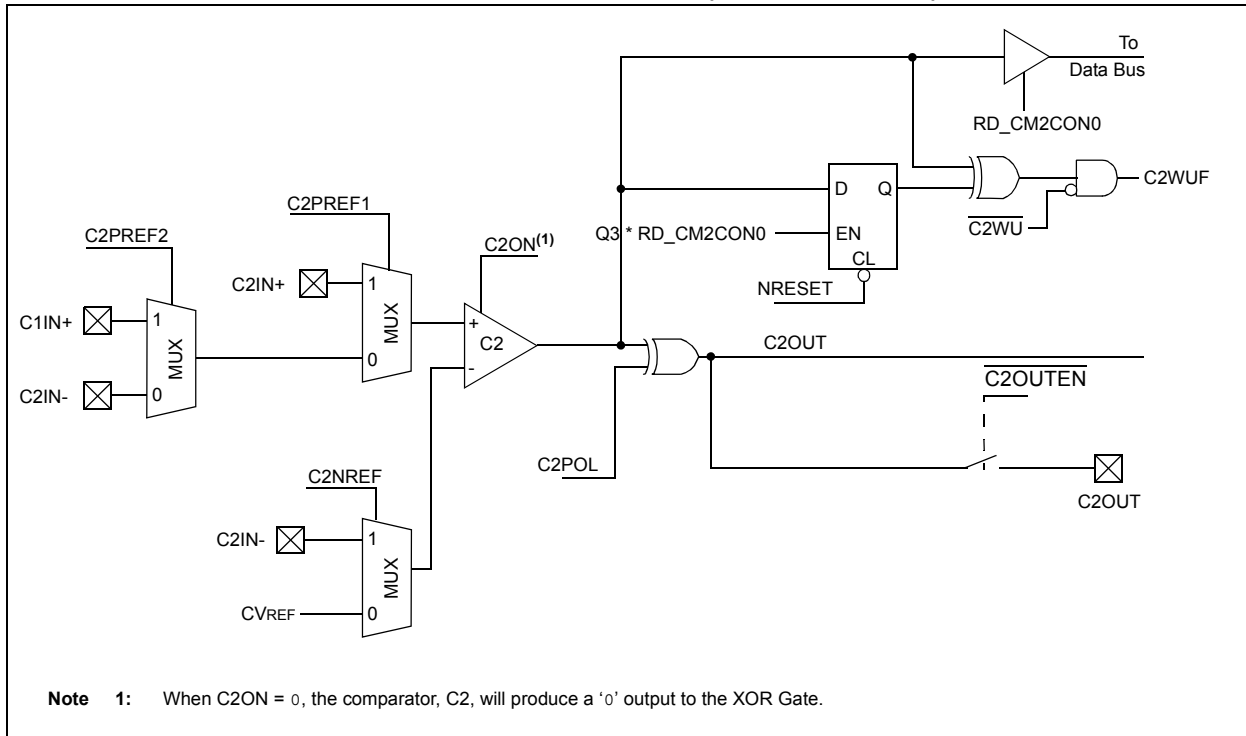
To
Data Bus

RD_CM2CON0

D Q

C2WUF

$\overline{\text{C2WU}}$

Q3 * RD_CM2CON0

EN

CL

NRESET

C2PREF1

C2PREF2

C2ON$^{(1)}$

C2IN+

1

MUX

0

C1IN+

1

MUX

0

C2IN-

+

C2

-

C2OUT

$\overline{\text{C2OUTEN}}$

C2POL

C2OUT

C2NREF

C2IN-

1

MUX

0

CVREF

Note 1: When C2ON = 0, the comparator, C2, will produce a '0' output to the XOR Gate.